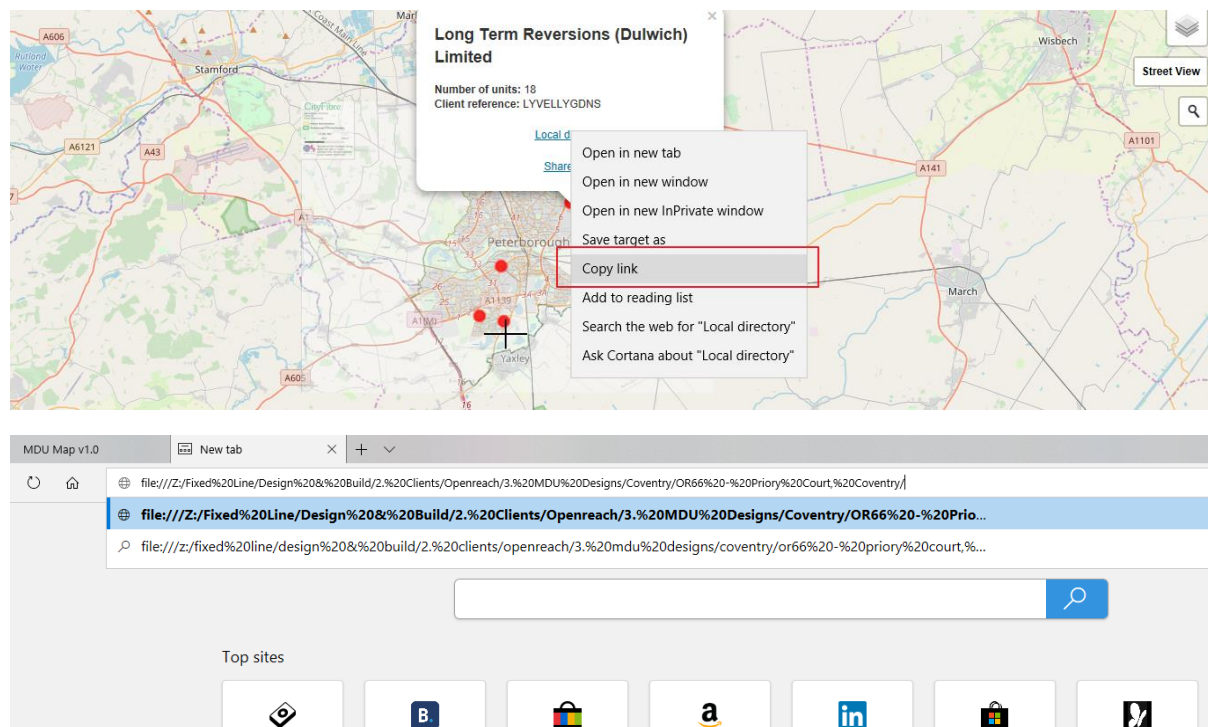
Long Term Reversions (Dulwich) Limited

Number of units: 18
Client reference: LYVELLYGDNS

Local d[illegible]

Share

Open in new tab
Open in new window
Open in new InPrivate window
Save target as
Copy link
Add to reading list
Search the web for "Local directory"
Ask Cortana about "Local directory"

Street View

A606
Rutland Water
Stamford
Coast Main Line
Mar
Wisbech
A6121
A43
CityFibre
A1101
A141
Peterborough
A1139
A1(M)
Yaxley
A605
March
15
25
33
16

MDU Map v1.0
New tab

file:///Z:/Fixed%20Line/Design%20&%20Build/2.%20Clients/Openreach/3.%20MDU%20Designs/Coventry/OR66%20-%20Priory%20Court,%20Coventry/

file:///Z:/Fixed%20Line/Design%20&%20Build/2.%20Clients/Openreach/3.%20MDU%20Designs/Coventry/OR66%20-%20Prio...

file:///z:/fixed%20line/design%20&%20build/2.%20clients/openreach/3.%20mdu%20designs/coventry/or66%20-%20priory%20court,%...

Top sites